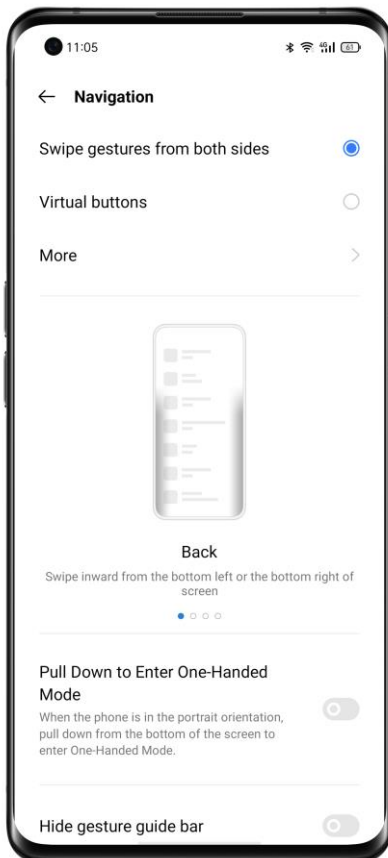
11:05

61

← Navigation

Swipe gestures from both sides

Virtual buttons

More

Back

Swipe inward from the bottom left or the bottom right of screen

Pull Down to Enter One-Handed Mode

When the phone is in the portrait orientation, pull down from the bottom of the screen to enter One-Handed Mode.

Hide gesture guide bar